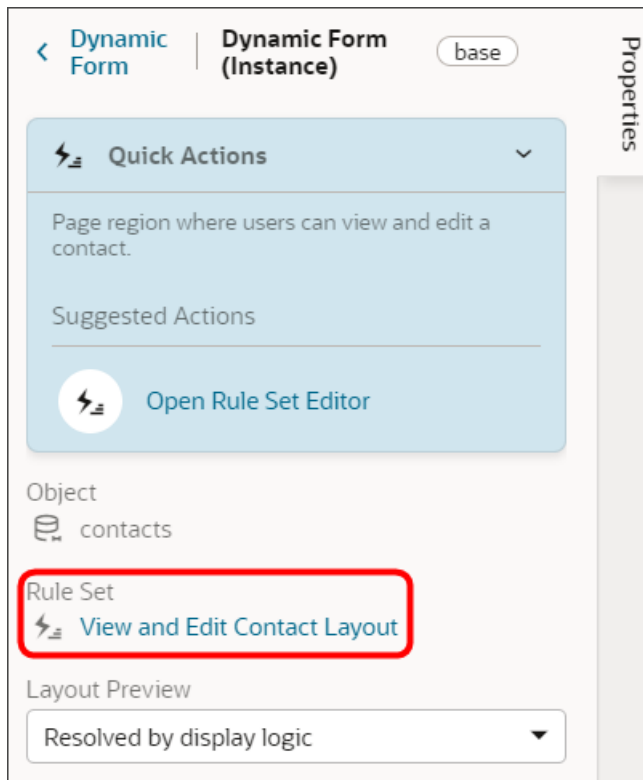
Dynamic Form | Dynamic Form (Instance) base

Properties

Quick Actions

Page region where users can view and edit a contact.

Suggested Actions

Open Rule Set Editor

Object
contacts

Rule Set
View and Edit Contact Layout

Layout Preview
Resolved by display logic